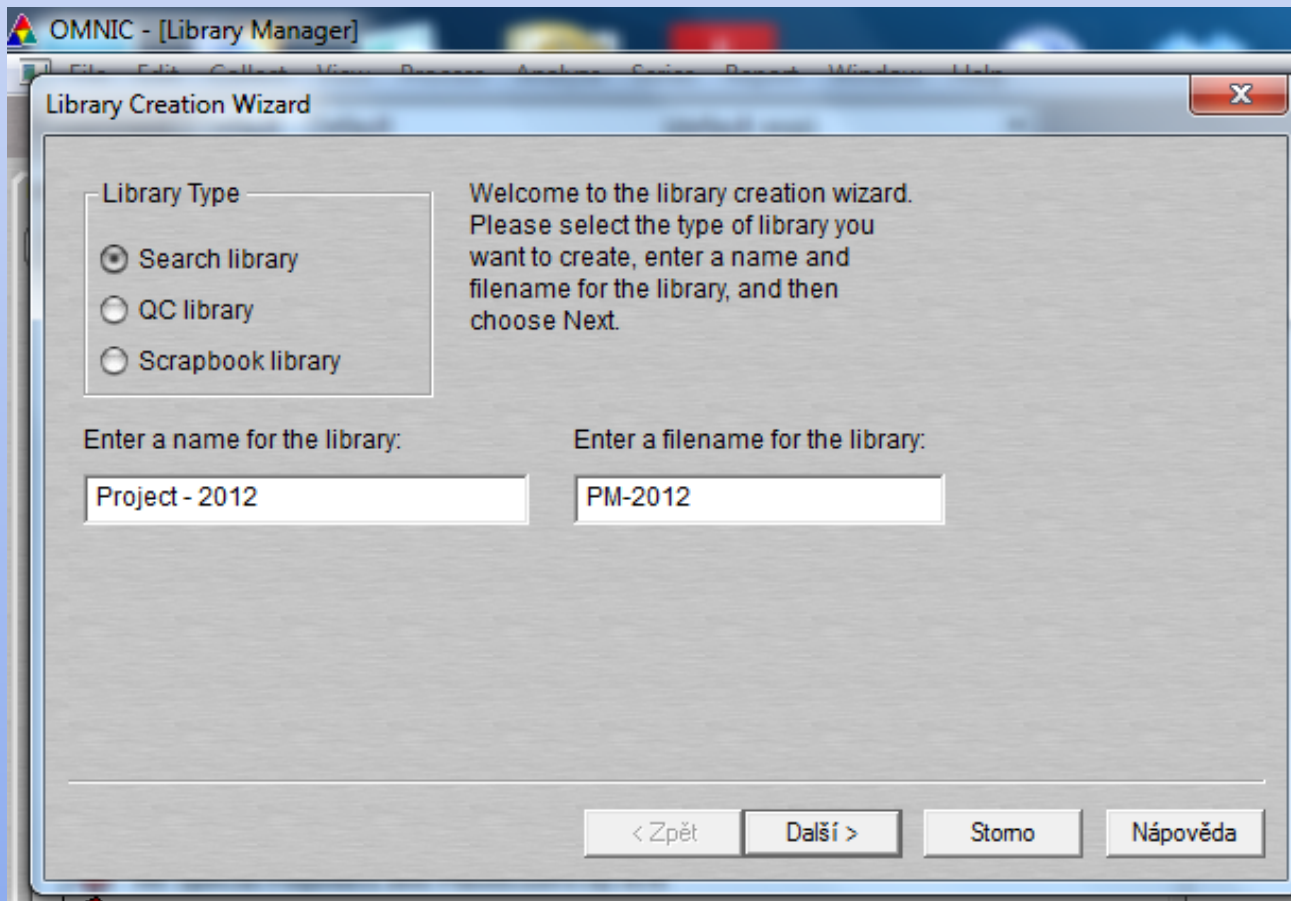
OMNIC - [Library Manager]

File Edit Collect View Process Analyze Series Report Window Help

Library Creation Wizard

Library Type

Search library

QC library

Scrapbook library

Welcome to the library creation wizard. Please select the type of library you want to create, enter a name and filename for the library, and then choose Next.

Enter a name for the library:

Project - 2012

Enter a filename for the library:

PM-2012

< Zpět

Další >

Storno

Nápověda